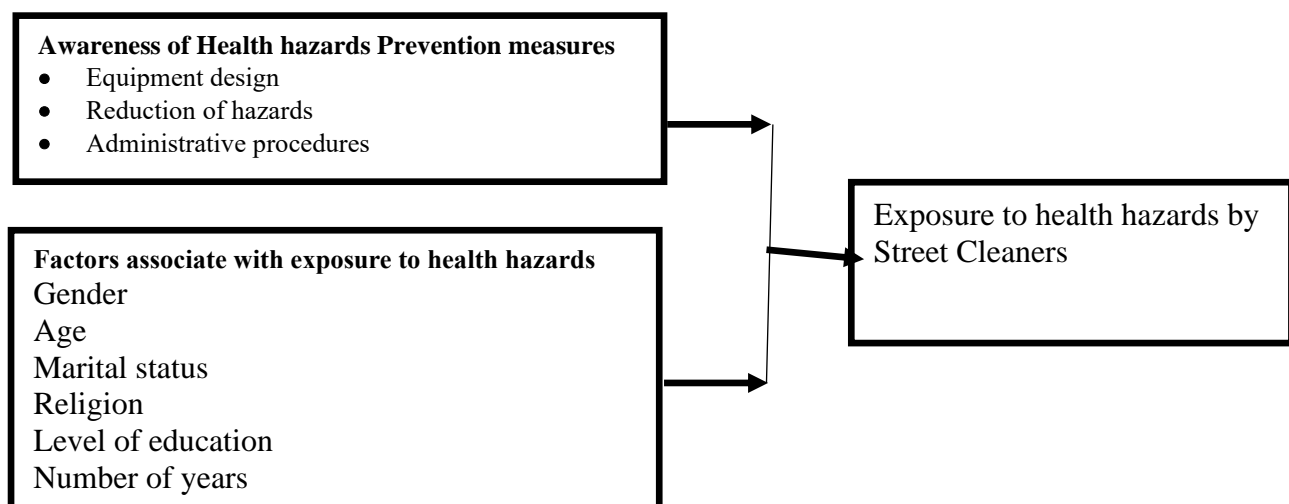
**Awareness of Health hazards Prevention measures**
- Equipment design
- Reduction of hazards
- Administrative procedures

**Factors associate with exposure to health hazards**
Gender
Age
Marital status
Religion
Level of education
Number of years

Exposure to health hazards by Street Cleaners